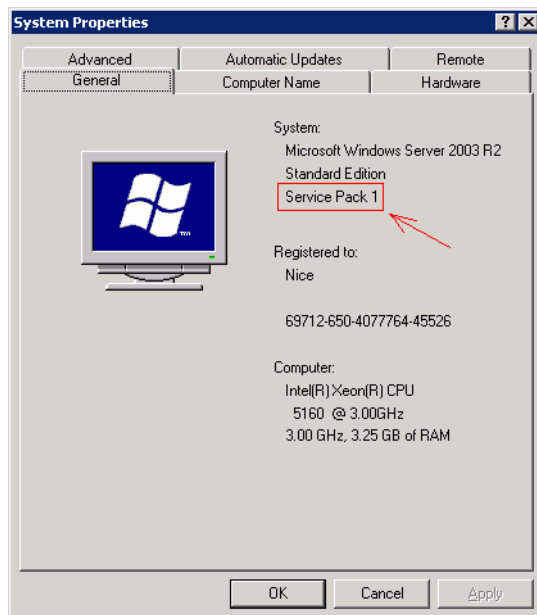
System Properties

? X

Advanced | Automatic Updates | Remote

General | Computer Name | Hardware

System:

Microsoft Windows Server 2003 R2

Standard Edition

Service Pack 1

Registered to:

Nice

69712-650-4077764-45526

Computer:

Intel(R) Xeon(R) CPU

5160 @ 3.00GHz

3.00 GHz, 3.25 GB of RAM

OK | Cancel | Apply